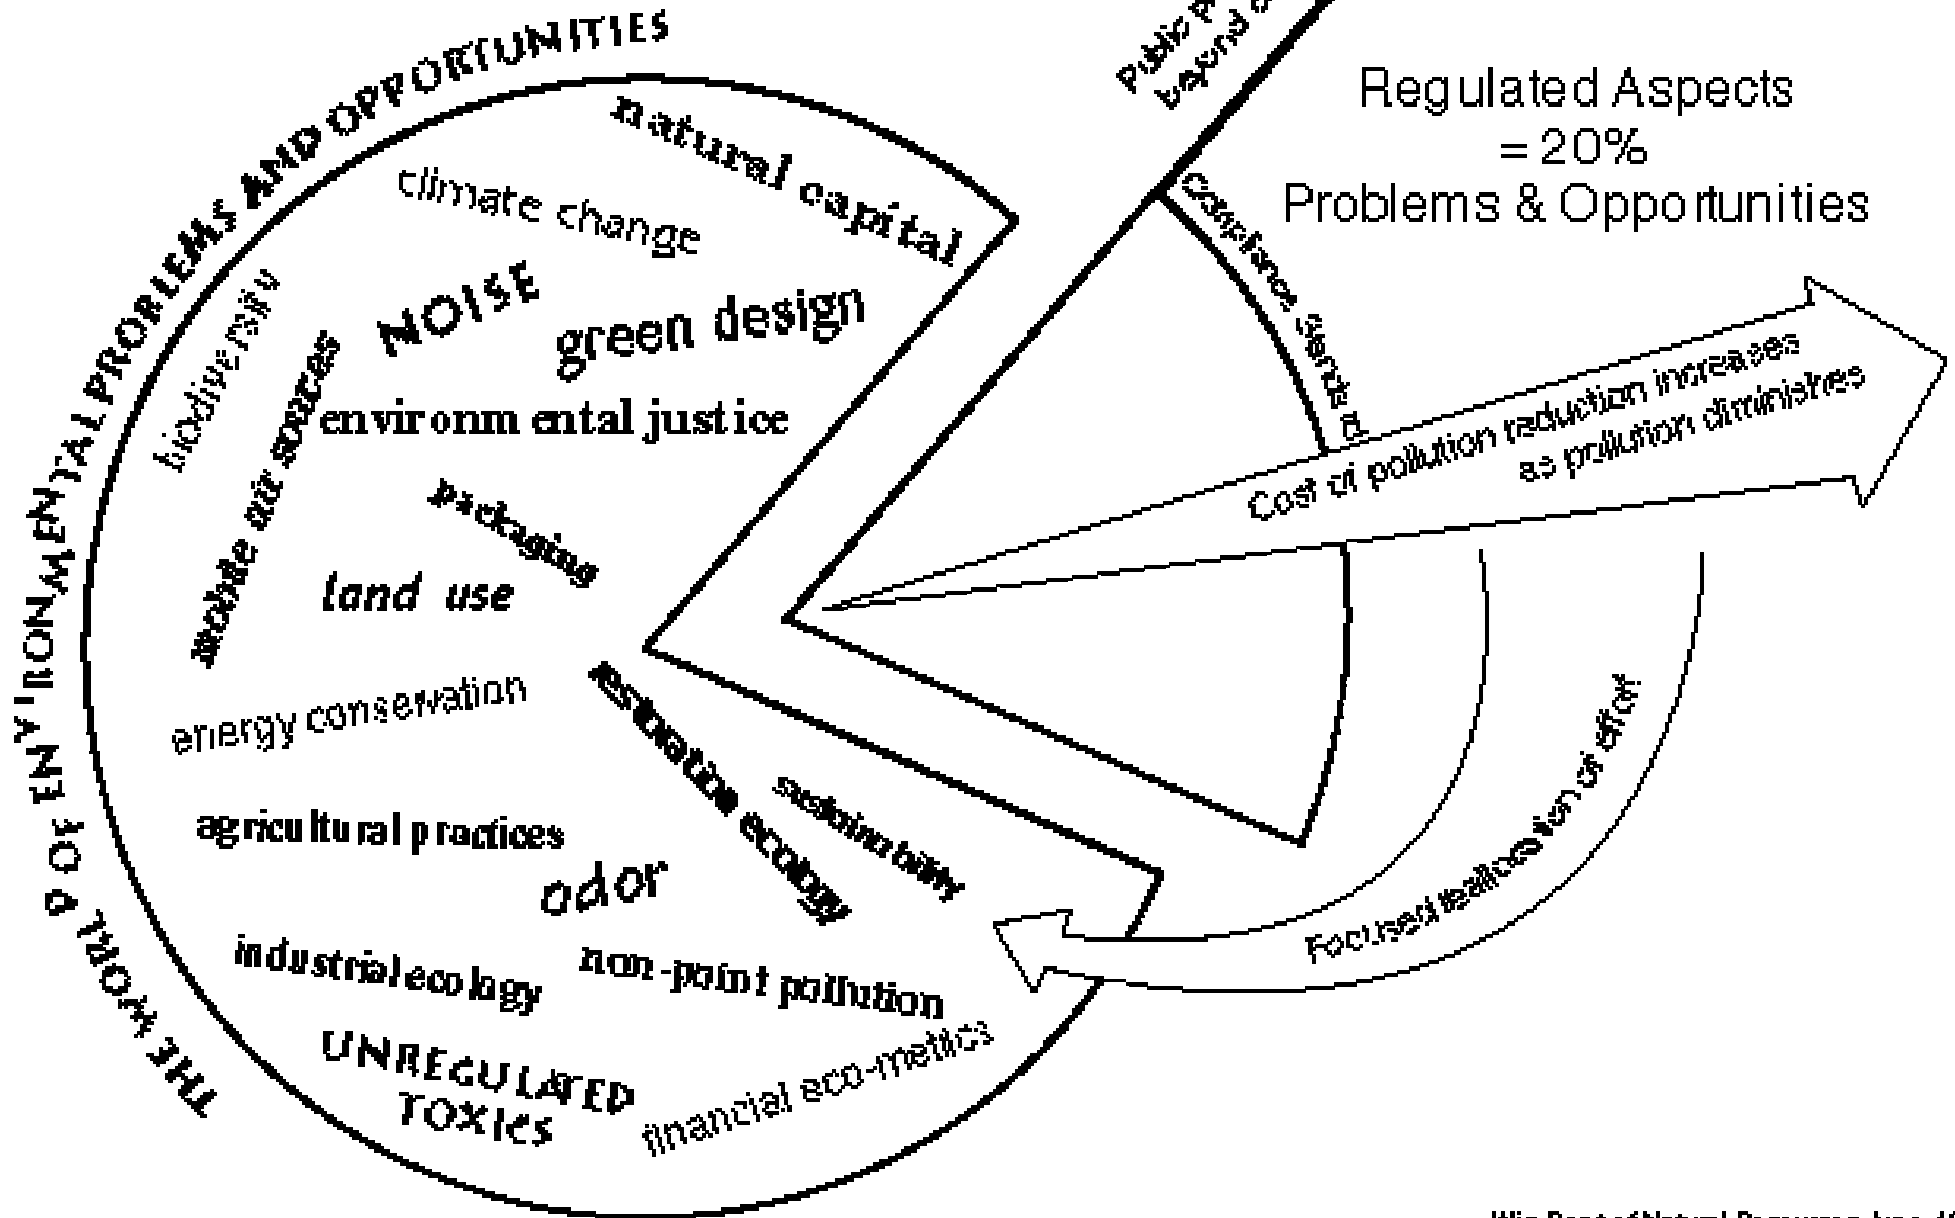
THE WORLD OF ENVIRONMENTAL PROBLEMS AND OPPORTUNITIES

natural capital

climate change

biodiversity

NOISE

green design

mobile air sources

environmental justice

packaging

land use

energy conservation

restoration ecology

sustainability

agricultural practices

odor

industrial ecology

non-point pollution

UNREGULATED TOXICS

financial eco-metrics

Public P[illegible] beyond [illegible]

Compliance Standard

Regulated Aspects = 20% Problems & Opportunities

Cost of pollution reduction increases as pollution diminishes

Focused reallocation of effort

Wis Dept of Natural Resources, June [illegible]